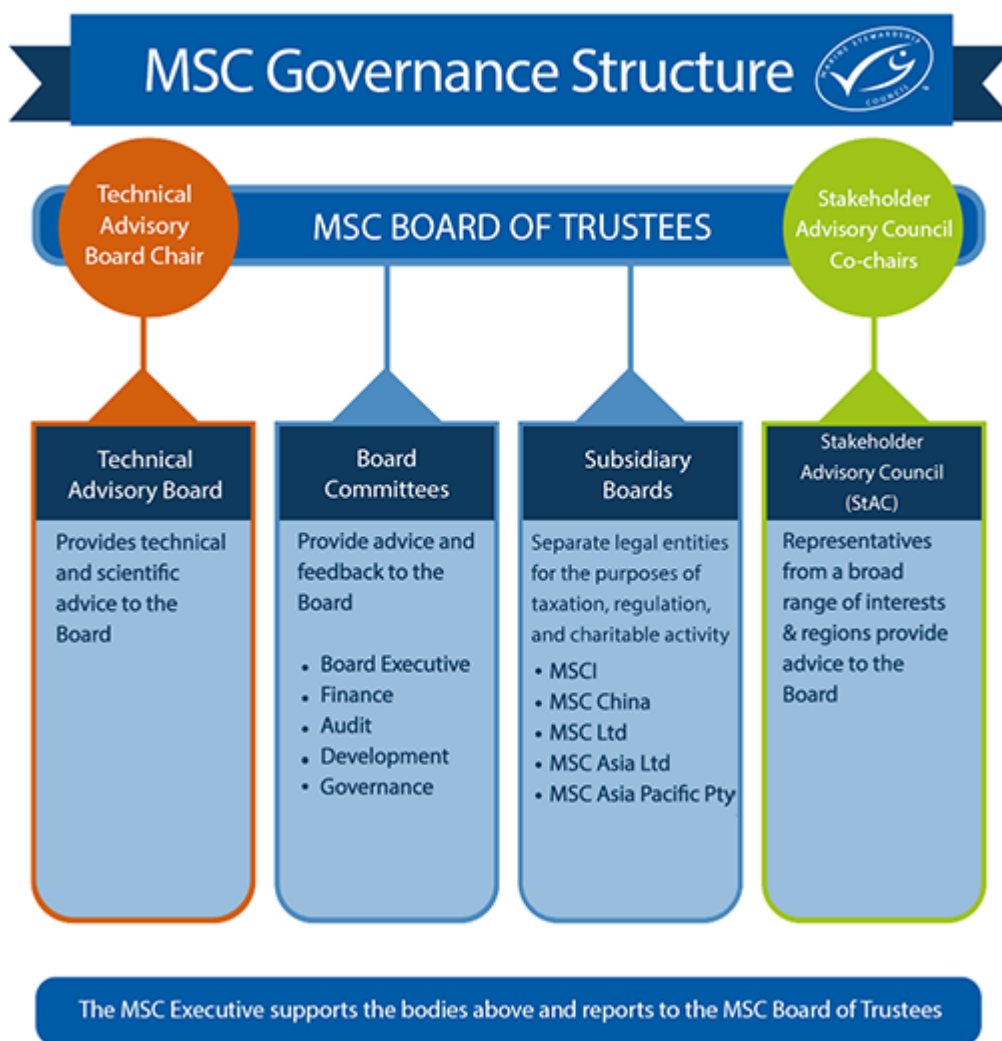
MSC Governance Structure

MARINE STEWARDSHIP COUNCIL

Technical Advisory Board Chair

MSC BOARD OF TRUSTEES

Stakeholder Advisory Council Co-chairs

Technical Advisory Board

Provides technical and scientific advice to the Board

Board Committees

Provide advice and feedback to the Board

- Board Executive
- Finance
- Audit
- Development
- Governance

Subsidiary Boards

Separate legal entities for the purposes of taxation, regulation, and charitable activity

- MSCI
- MSC China
- MSC Ltd
- MSC Asia Ltd
- MSC Asia Pacific Pty

Stakeholder Advisory Council (StAC)

Representatives from a broad range of interests & regions provide advice to the Board

The MSC Executive supports the bodies above and reports to the MSC Board of Trustees